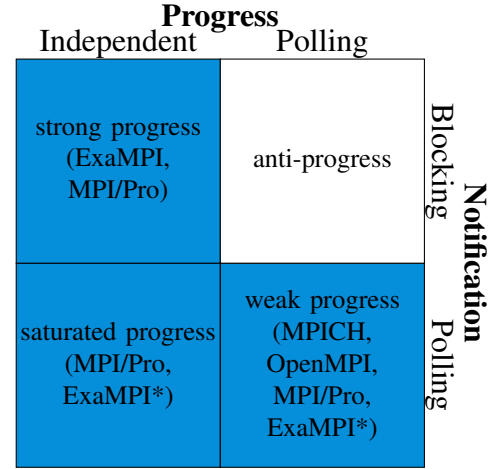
**Progress**

| | Independent | Polling | |
|---|---|---|---|
| | strong progress (ExaMPI, MPI/Pro) | anti-progress | Blocking |
| | saturated progress (MPI/Pro, ExaMPI*) | weak progress (MPICH, OpenMPI, MPI/Pro, ExaMPI*) | Polling |

**Notification**